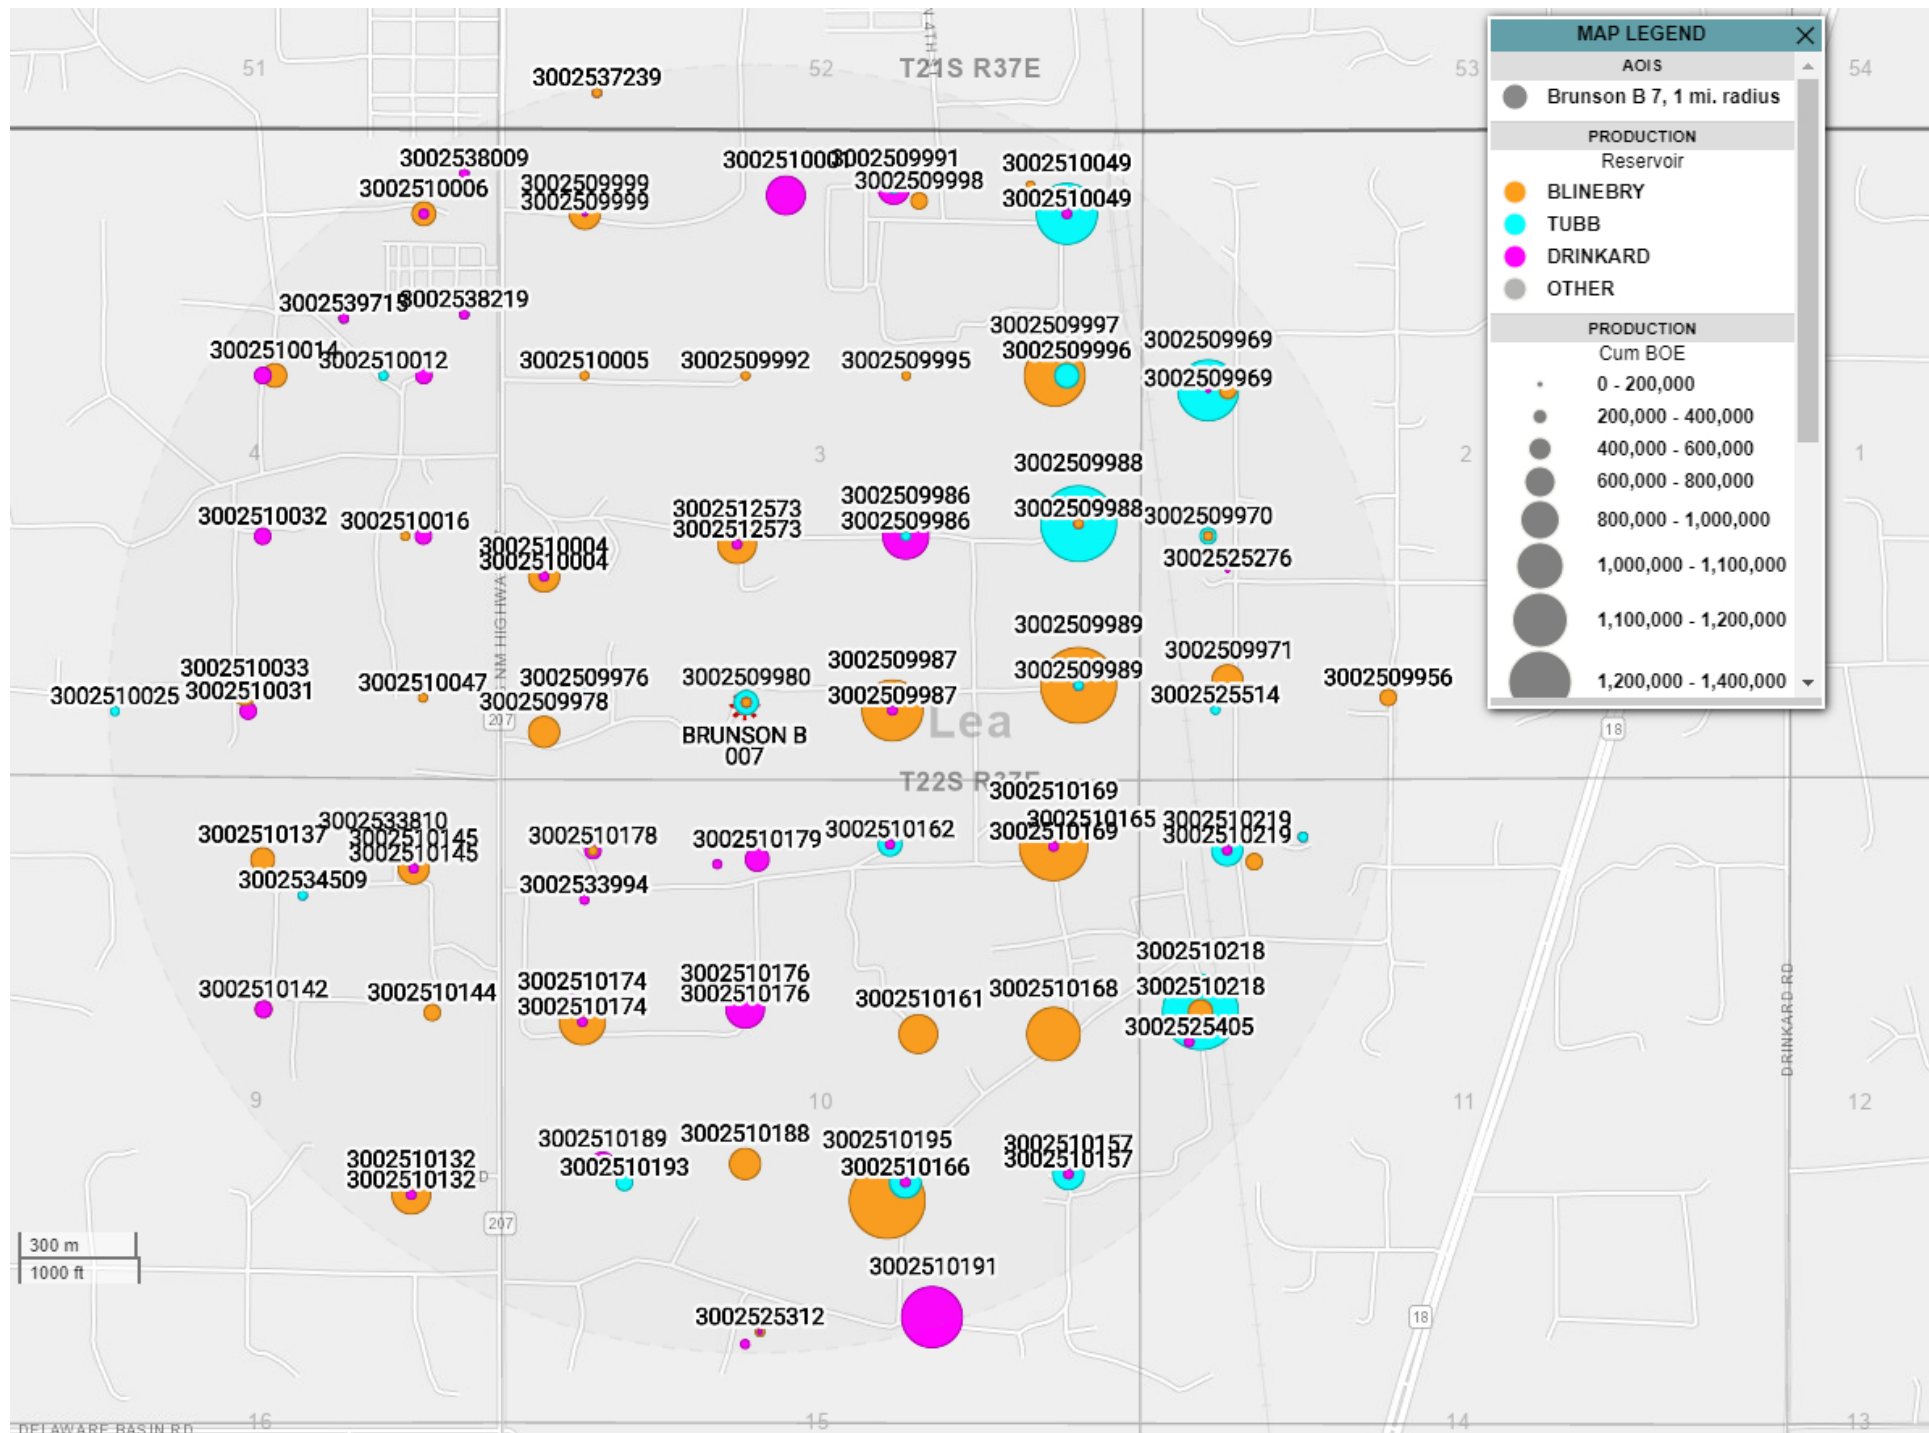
51 52 T21S R37E 53 54

3002537239
3002538009
3002510006
3002509999
3002509999
3002510003
3002509991
3002509998
3002510049
3002510049
3002539715
3002538219
3002510014
3002510012
3002510005
3002509992
3002509995
3002509997
3002509996
3002509969
3002509969
4 3 2 1
3002509988
3002510032
3002510016
3002510004
3002510004
3002512573
3002512573
3002509986
3002509986
3002509988
3002509970
3002525276
3002509989
3002510033
3002510025
3002510031
3002510047
NM HIGHWAY
3002509976
3002509978
3002509980
BRUNSON B 007
3002509987
3002509987
Lea
3002509989
3002509971
3002525514
3002509956
207
18
T22S R37E
3002510169
3002510137
3002533810
3002510145
3002510145
3002510178
3002510179
3002510162
3002510165
3002510169
3002510219
3002510219
3002534509
3002533994
3002510218
3002510142
3002510144
3002510174
3002510174
3002510176
3002510176
3002510161
3002510168
3002510218
3002525405
DRINKARD RD
9 10 11 12
3002510189
3002510188
3002510195
3002510157
3002510157
3002510132
3002510132
3002510193
3002510166
207
18
3002510191
3002525312
300 m
1000 ft
DELAWARE BASIN RD
16 15 14 13

MAP LEGEND
AOIS
Brunson B 7, 1 mi. radius
PRODUCTION
Reservoir
BLINEBRY
TUBB
DRINKARD
OTHER
PRODUCTION
Cum BOE
0 - 200,000
200,000 - 400,000
400,000 - 600,000
600,000 - 800,000
800,000 - 1,000,000
1,000,000 - 1,100,000
1,100,000 - 1,200,000
1,200,000 - 1,400,000